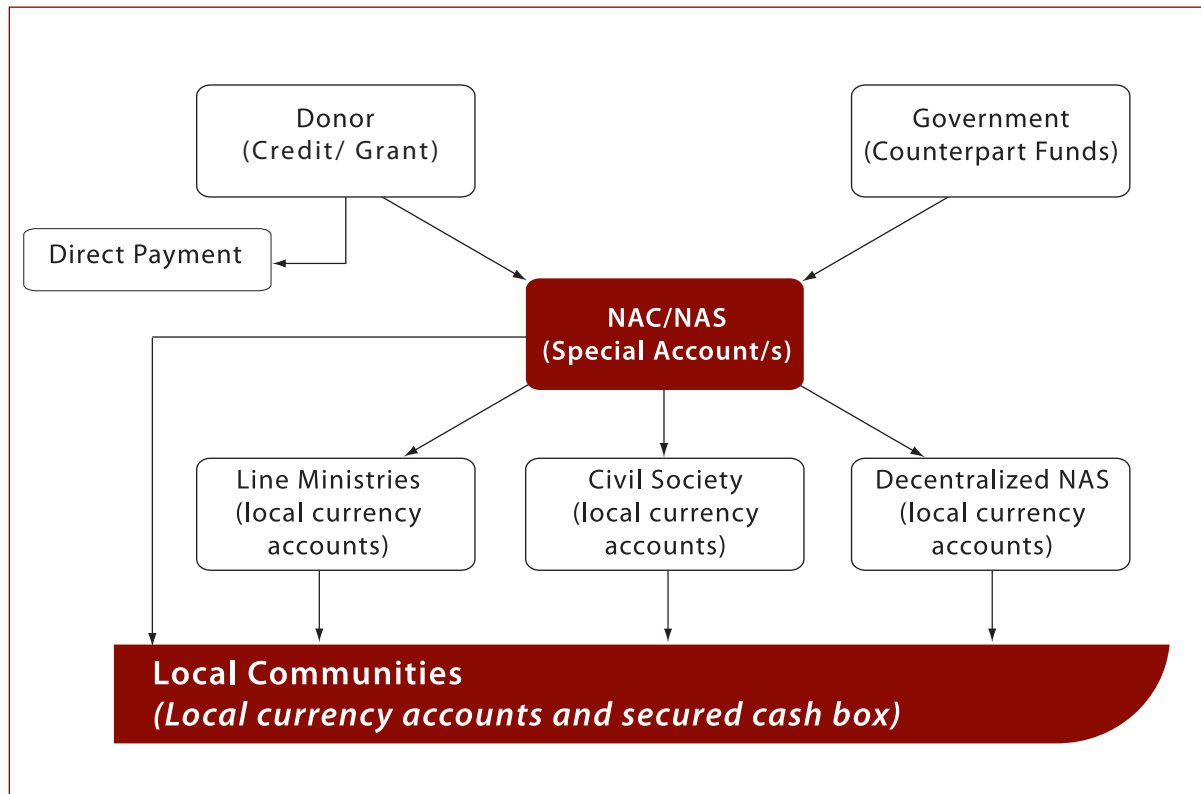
Donor
(Credit/ Grant)

Government
(Counterpart Funds)

Direct Payment

NAC/NAS
(Special Account/s)

Line Ministries
(local currency accounts)

Civil Society
(local currency accounts)

Decentralized NAS
(local currency accounts)

Local Communities
(Local currency accounts and secured cash box)